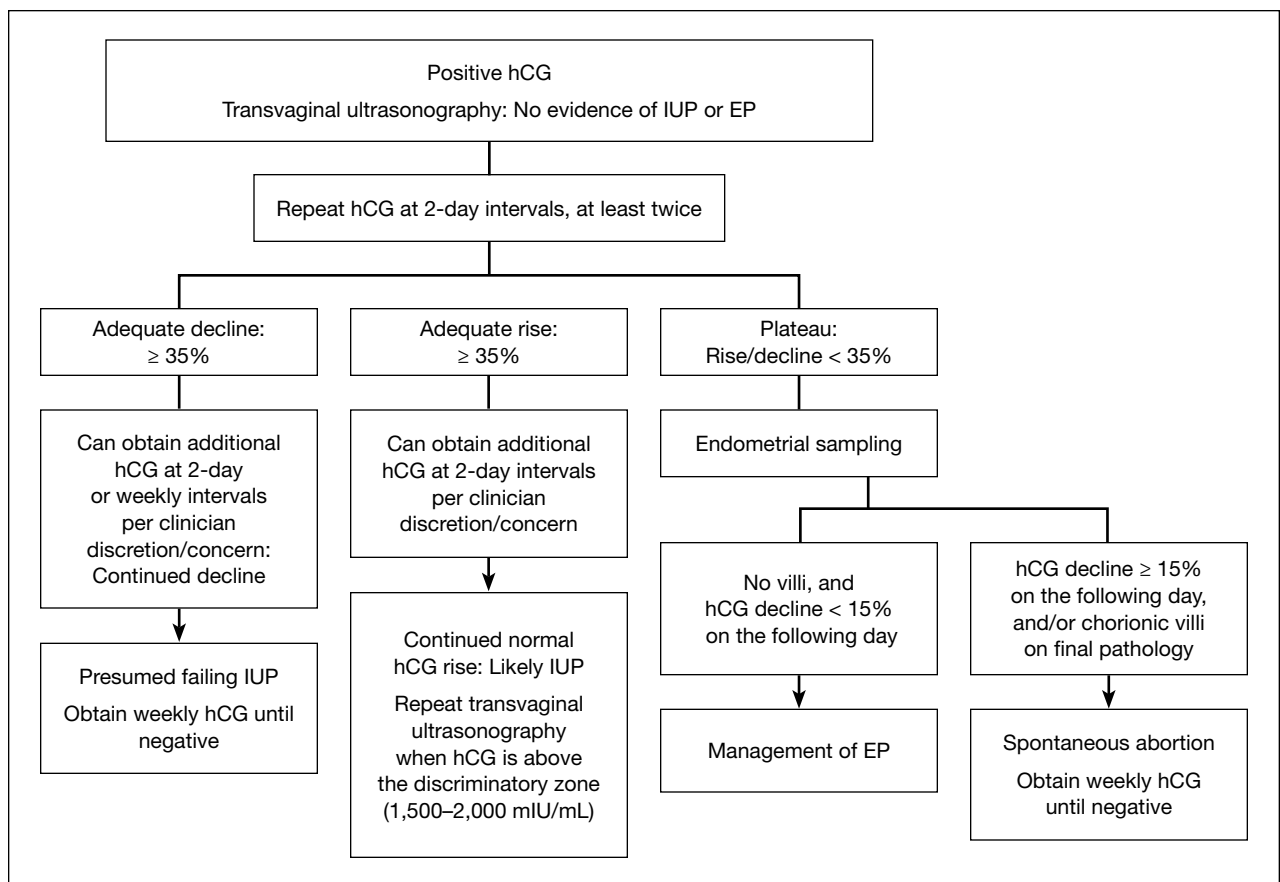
Positive hCG

Transvaginal ultrasonography: No evidence of IUP or EP

Repeat hCG at 2-day intervals, at least twice

Adequate decline: $\geq$ 35%

Can obtain additional hCG at 2-day or weekly intervals per clinician discretion/concern: Continued decline

Presumed failing IUP

Obtain weekly hCG until negative

Adequate rise: $\geq$ 35%

Can obtain additional hCG at 2-day intervals per clinician discretion/concern

Continued normal hCG rise: Likely IUP

Repeat transvaginal ultrasonography when hCG is above the discriminatory zone (1,500–2,000 mIU/mL)

Plateau: Rise/decline < 35%

Endometrial sampling

No villi, and hCG decline < 15% on the following day

Management of EP

hCG decline $\geq$ 15% on the following day, and/or chorionic villi on final pathology

Spontaneous abortion

Obtain weekly hCG until negative